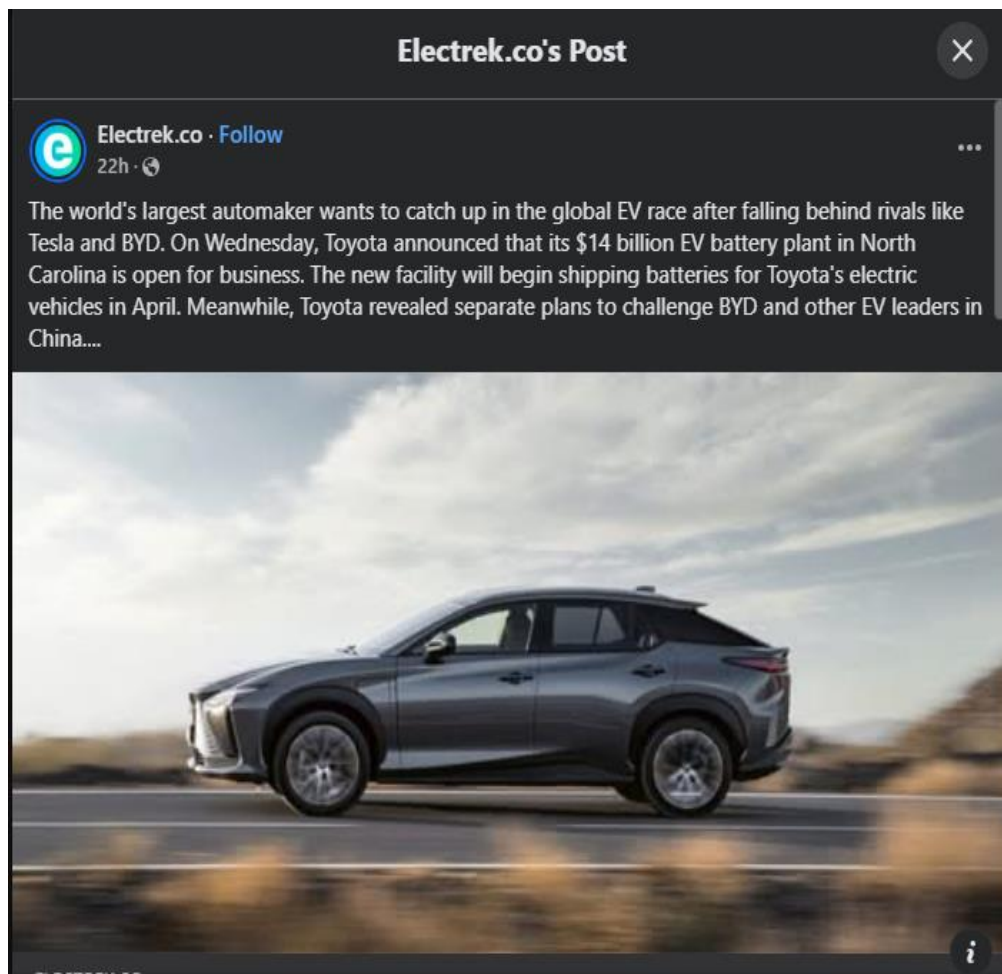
Electrek.co's Post

Electrek.co · Follow
22h ·

The world's largest automaker wants to catch up in the global EV race after falling behind rivals like Tesla and BYD. On Wednesday, Toyota announced that its $14 billion EV battery plant in North Carolina is open for business. The new facility will begin shipping batteries for Toyota's electric vehicles in April. Meanwhile, Toyota revealed separate plans to challenge BYD and other EV leaders in China....

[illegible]